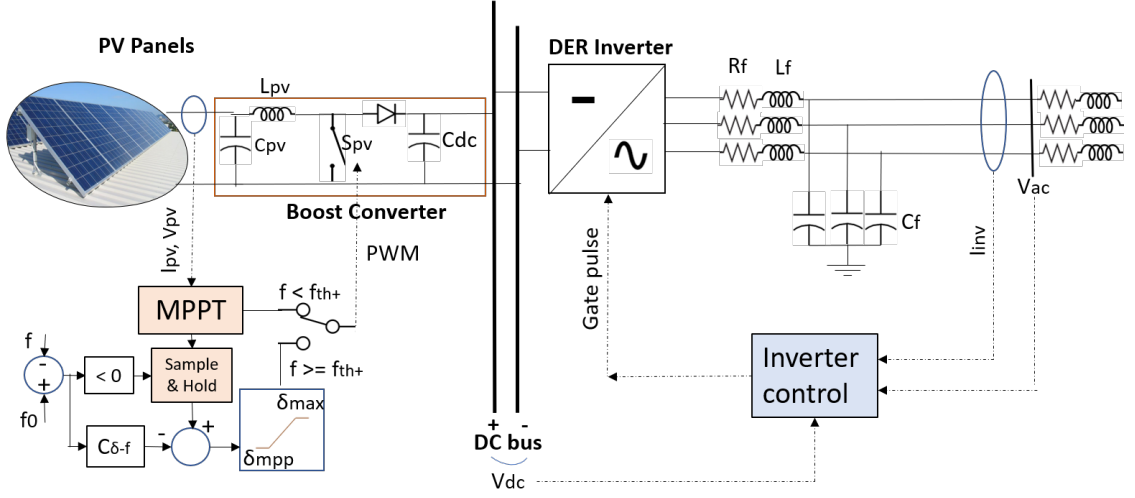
PV Panels

Lpv

Cpv

Spv

Cdc

Boost Converter

DER Inverter

Rf

Lf

Cf

Vac

Iinv

Ipv, Vpv

PWM

Gate pulse

MPPT

f < fth+

f >= fth+

f

-

+

f0

< 0

Sample & Hold

Cδ-f

-

+

δmax

δmpp

+

-

DC bus

Vdc

Inverter control